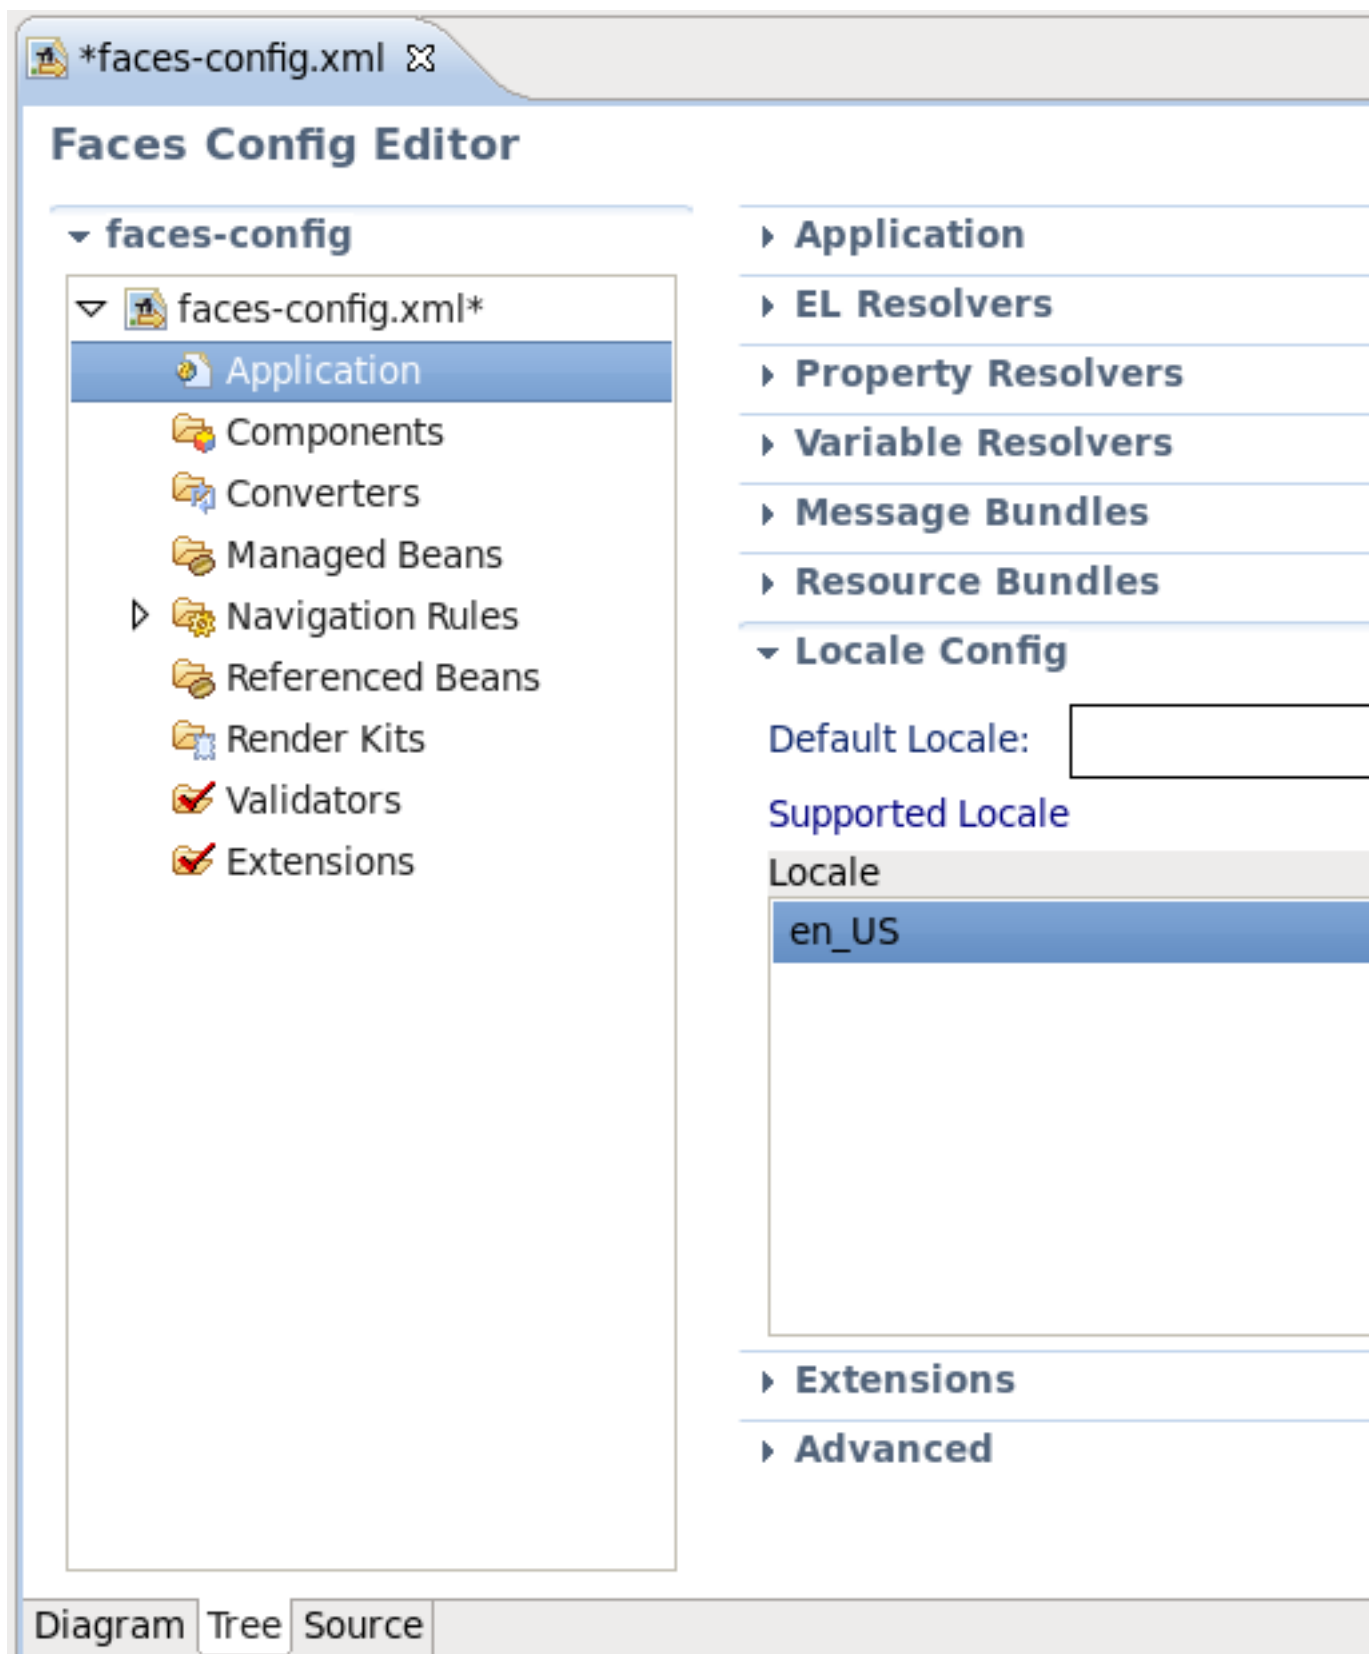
*faces-config.xml

Faces Config Editor

faces-config

faces-config.xml*
Application
Components
Converters
Managed Beans
Navigation Rules
Referenced Beans
Render Kits
Validators
Extensions

Application
EL Resolvers
Property Resolvers
Variable Resolvers
Message Bundles
Resource Bundles
Locale Config

Default Locale:

Supported Locale

| Locale |
|---|
| en_US |

Extensions
Advanced

Diagram Tree Source